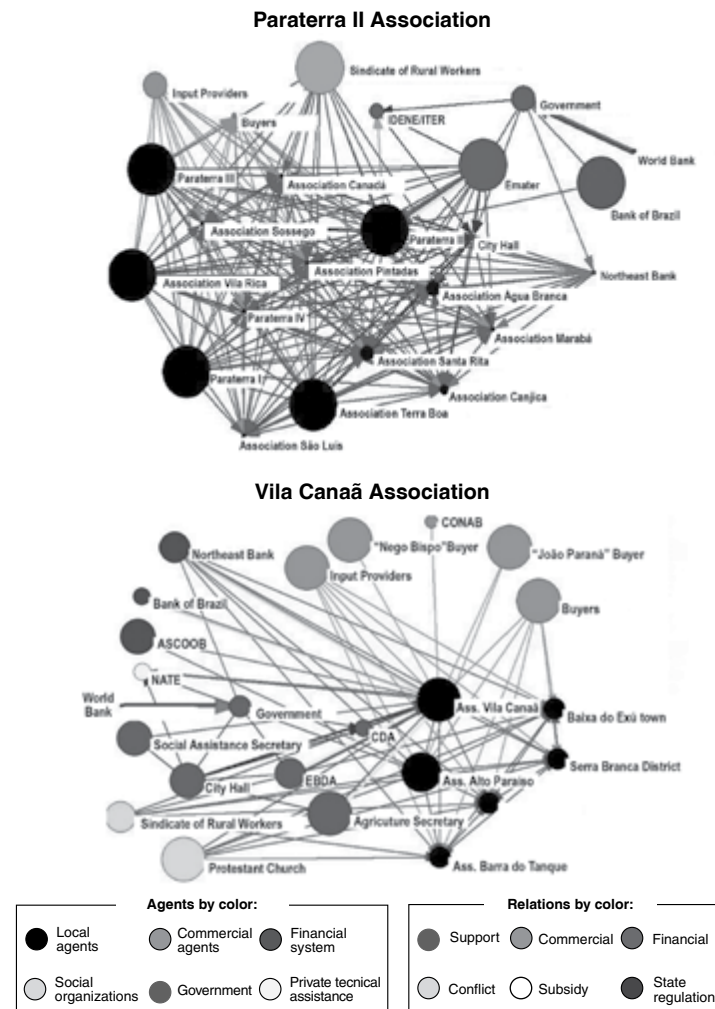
Paraterra II Association

Sindicate of Rural Workers
Input Providers
Buyers
IDENE/ITER
Government
World Bank
Paraterra III
Association Canacã
Emater
Bank of Brazil
Association Sossego
Paraterra II
City Hall
Association Pintadas
Northeast Bank
Association Vila Rica
Association Água Branca
Paraterra IV
Association Marabá
Association Santa Rita
Paraterra I
Association Canjica
Association Terra Boa
Association São Luis

Vila Canaã Association

CONAB
"Nego Bispo"Buyer
"João Paraná" Buyer
Northeast Bank
Input Providers
Bank of Brazil
Buyers
ASCOOB
NATE
World Bank
Government
Ass. Vila Canaã
Baixa do Exú town
Social Assistance Secretary
CDA
City Hall
EBDA
Serra Branca District
Ass. Alto Paraiso
Sindicate of Rural Workers
Agricuture Secretary
Protestant Church
Ass. Barra do Tanque

Agents by color:
Local agents
Commercial agents
Financial system
Social organizations
Government
Private tecnical assistance

Relations by color:
Support
Commercial
Financial
Conflict
Subsidy
State regulation